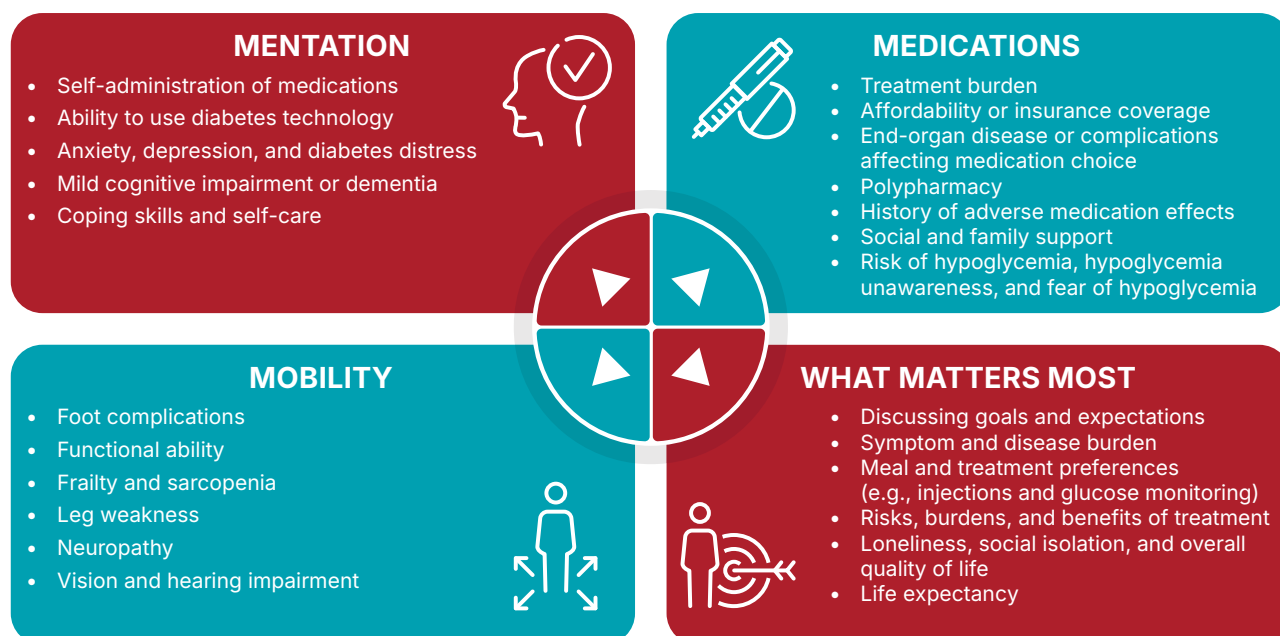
MENTATION

- Self-administration of medications
- Ability to use diabetes technology
- Anxiety, depression, and diabetes distress
- Mild cognitive impairment or dementia
- Coping skills and self-care

MEDICATIONS

- Treatment burden
- Affordability or insurance coverage
- End-organ disease or complications affecting medication choice
- Polypharmacy
- History of adverse medication effects
- Social and family support
- Risk of hypoglycemia, hypoglycemia unawareness, and fear of hypoglycemia

MOBILITY

- Foot complications
- Functional ability
- Frailty and sarcopenia
- Leg weakness
- Neuropathy
- Vision and hearing impairment

WHAT MATTERS MOST

- Discussing goals and expectations
- Symptom and disease burden
- Meal and treatment preferences (e.g., injections and glucose monitoring)
- Risks, burdens, and benefits of treatment
- Loneliness, social isolation, and overall quality of life
- Life expectancy